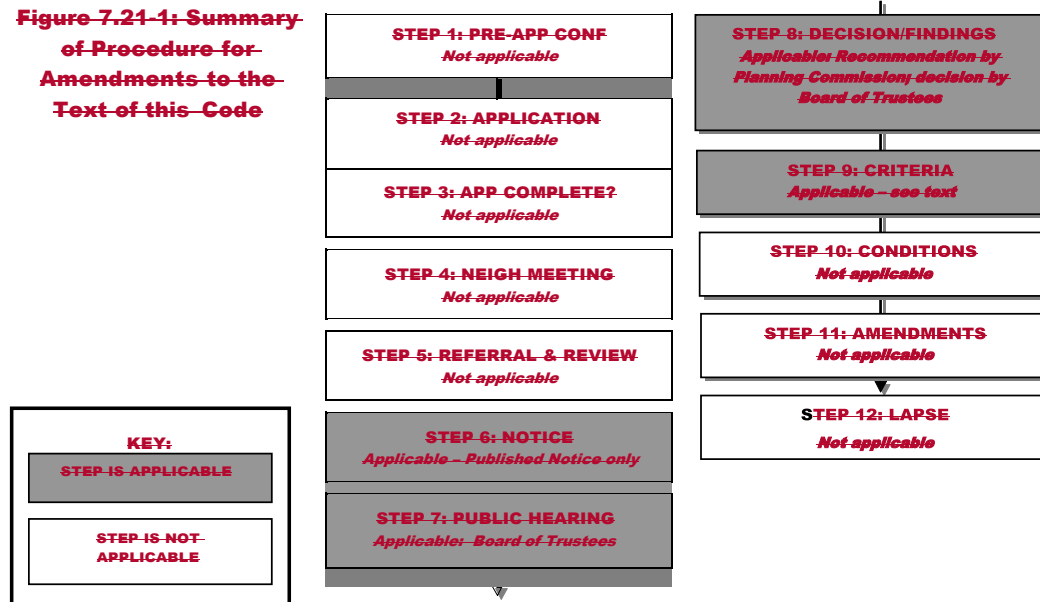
Figure 7.21-1: Summary of Procedure for Amendments to the Text of this Code

STEP 1: PRE-APP CONF
Not applicable

STEP 2: APPLICATION
Not applicable

STEP 3: APP COMPLETE?
Not applicable

STEP 4: NEIGH MEETING
Not applicable

STEP 5: REFERRAL & REVIEW
Not applicable

STEP 6: NOTICE
Applicable – Published Notice only

STEP 7: PUBLIC HEARING
Applicable: Board of Trustees

STEP 8: DECISION/FINDINGS
Applicable: Recommendation by Planning Commission; decision by Board of Trustees

STEP 9: CRITERIA
Applicable – see text

STEP 10: CONDITIONS
Not applicable

STEP 11: AMENDMENTS
Not applicable

STEP 12: LAPSE
Not applicable

KEY:
STEP IS APPLICABLE
STEP IS NOT APPLICABLE